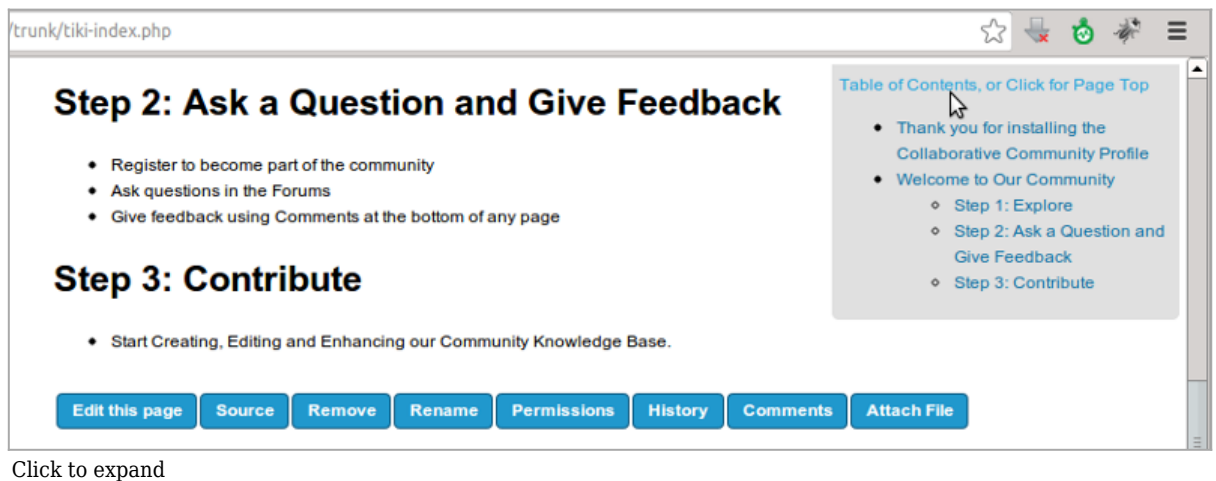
/trunk/tiki-index.php

# Step 2: Ask a Question and Give Feedback

- Register to become part of the community
- Ask questions in the Forums
- Give feedback using Comments at the bottom of any page

# Step 3: Contribute

- Start Creating, Editing and Enhancing our Community Knowledge Base.

Edit this page | Source | Remove | Rename | Permissions | History | Comments | Attach File

Table of Contents, or Click for Page Top

- Thank you for installing the Collaborative Community Profile
- Welcome to Our Community
  - Step 1: Explore
  - Step 2: Ask a Question and Give Feedback
  - Step 3: Contribute

Click to expand